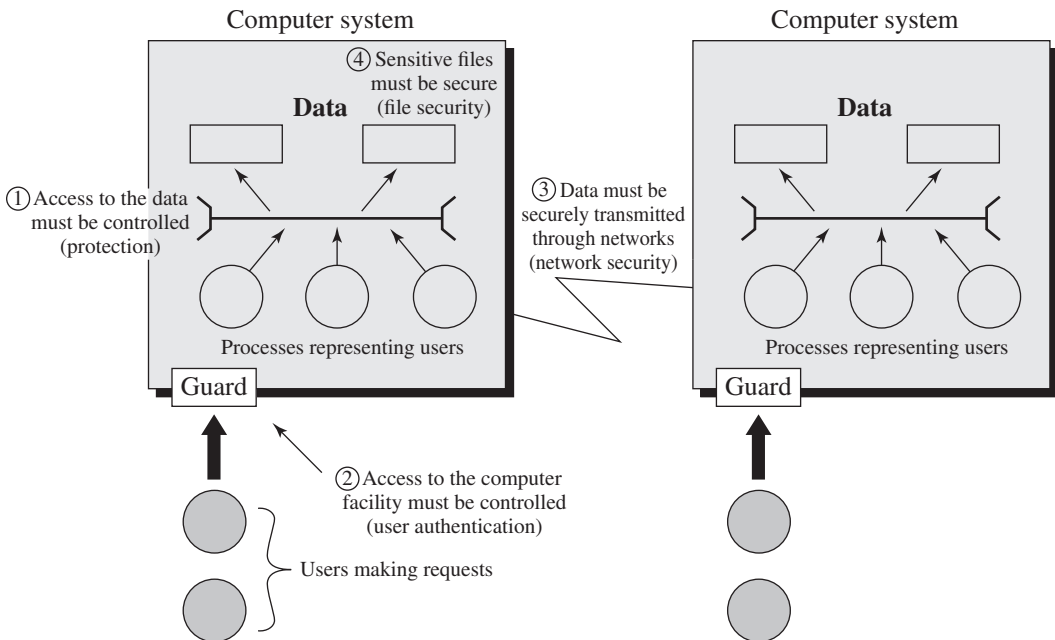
Computer system

④ Sensitive files must be secure (file security)

Data

① Access to the data must be controlled (protection)

Processes representing users

Guard

② Access to the computer facility must be controlled (user authentication)

Users making requests

③ Data must be securely transmitted through networks (network security)

Computer system

Data

Processes representing users

Guard